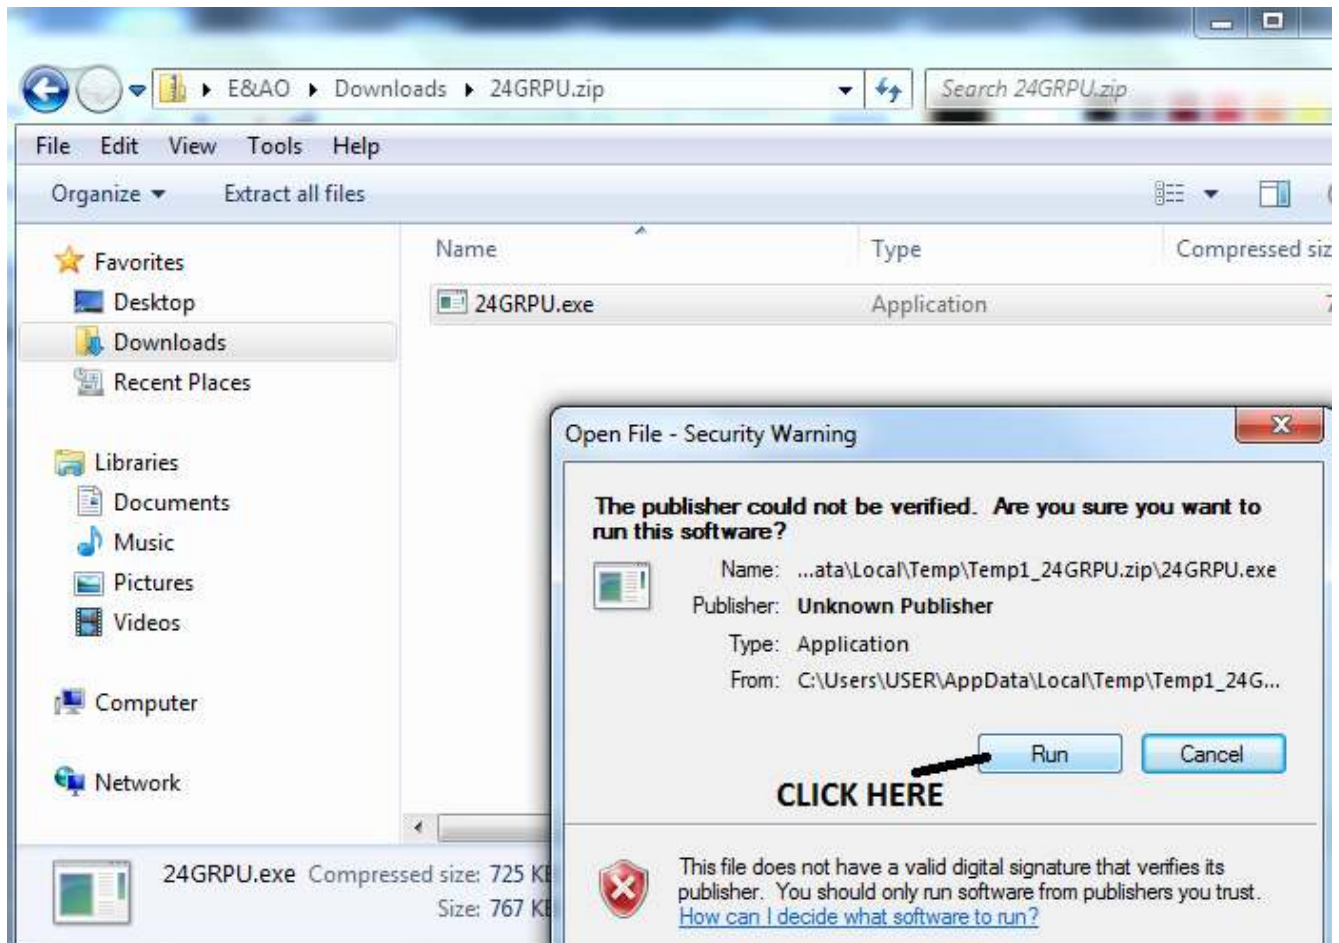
E&AO ▸ Downloads ▸ 24GRPU.zip

Search 24GRPU.zip

File Edit View Tools Help

Organize ▾ Extract all files

Favorites
Desktop
Downloads
Recent Places

Libraries
Documents
Music
Pictures
Videos

Computer

Network

| Name | Type | Compressed siz |
|---|---|---|
| 24GRPU.exe | Application | 7 |

Open File - Security Warning

The publisher could not be verified. Are you sure you want to run this software?

Name: ...ata\Local\Temp\Temp1_24GRPU.zip\24GRPU.exe
Publisher: Unknown Publisher
Type: Application
From: C:\Users\USER\AppData\Local\Temp\Temp1_24G...

Run Cancel

CLICK HERE

This file does not have a valid digital signature that verifies its publisher. You should only run software from publishers you trust.
How can I decide what software to run?

24GRPU.exe Compressed size: 725 KB
Size: 767 KB